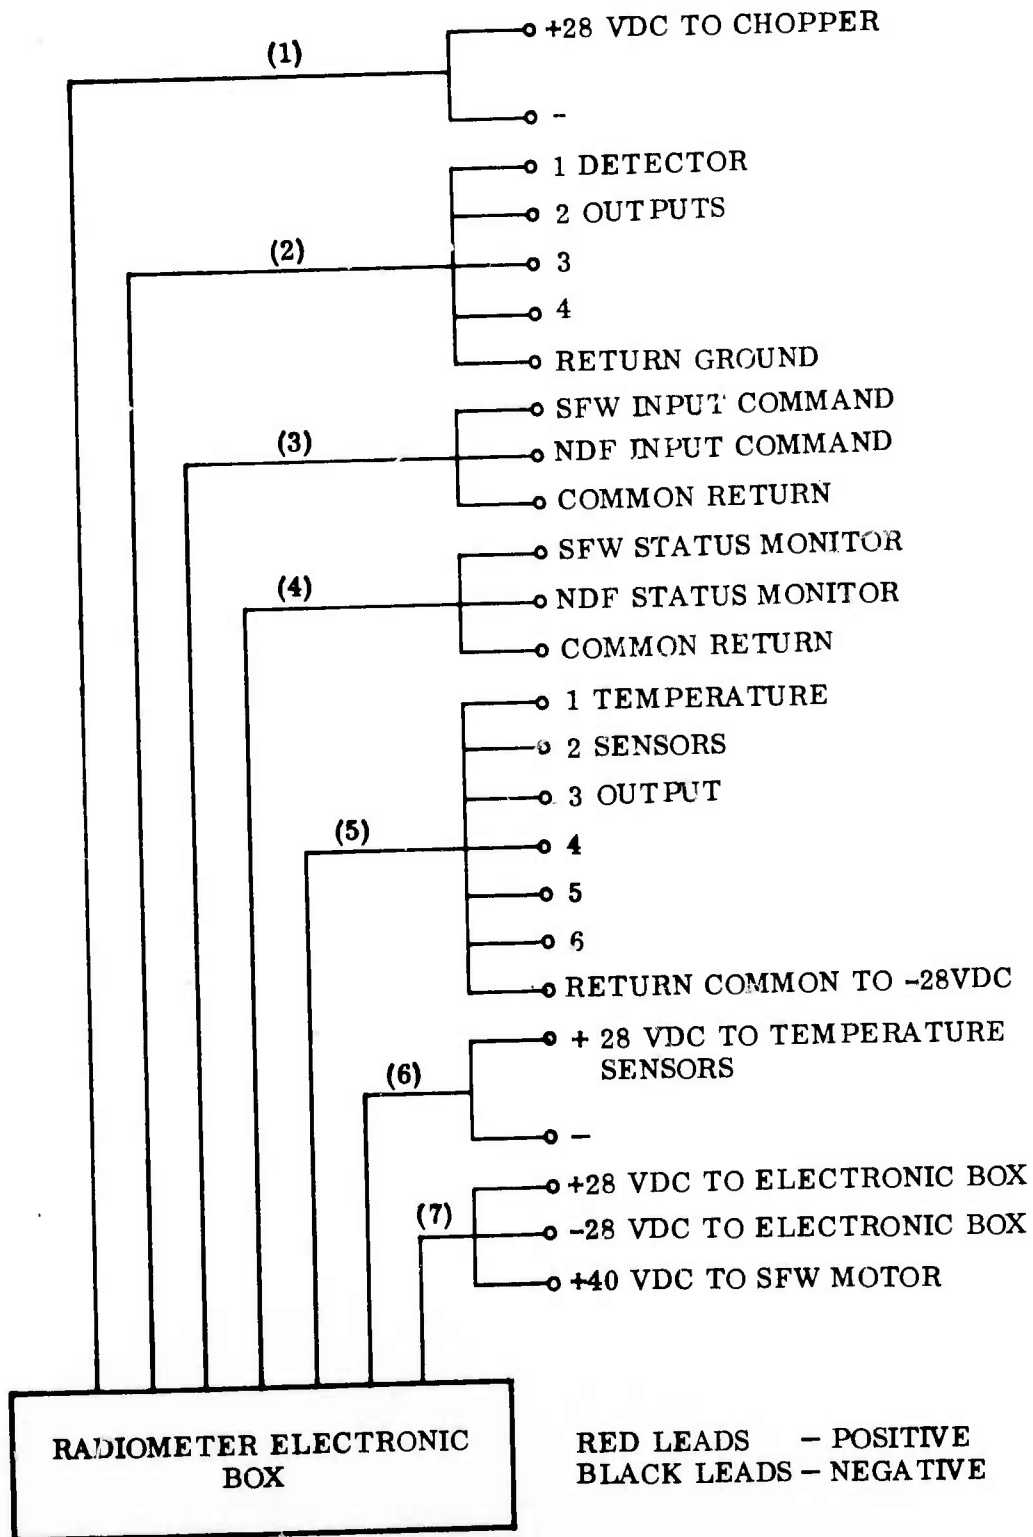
(1)
+28 VDC TO CHOPPER
-

(2)
1 DETECTOR
2 OUTPUTS
3
4
RETURN GROUND

(3)
SFW INPUT COMMAND
NDF INPUT COMMAND
COMMON RETURN

(4)
SFW STATUS MONITOR
NDF STATUS MONITOR
COMMON RETURN

(5)
1 TEMPERATURE
2 SENSORS
3 OUTPUT
4
5
6
RETURN COMMON TO -28VDC

(6)
+ 28 VDC TO TEMPERATURE SENSORS
-

(7)
+28 VDC TO ELECTRONIC BOX
-28 VDC TO ELECTRONIC BOX
+40 VDC TO SFW MOTOR

RADIOMETER ELECTRONIC BOX

RED LEADS – POSITIVE
BLACK LEADS – NEGATIVE